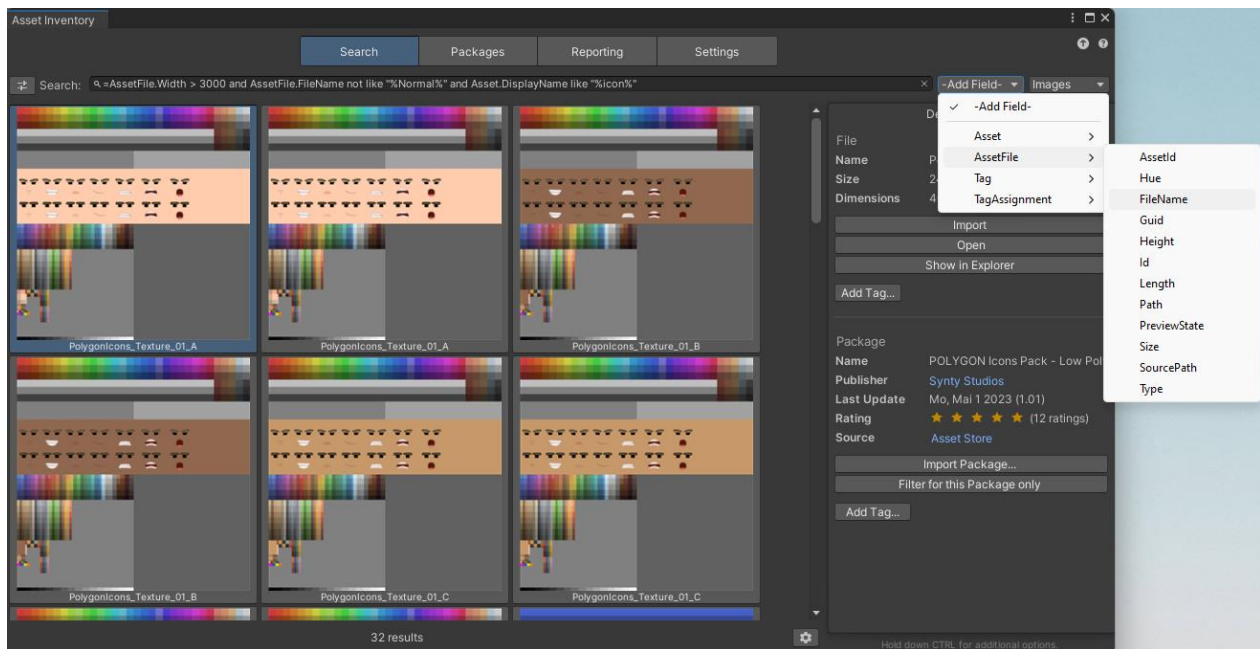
Asset Inventory

Search | Packages | Reporting | Settings

Search: =AssetFile.Width > 3000 and AssetFile.FileName not like "%Normal%" and Asset.DisplayName like "%icon%"

-Add Field- | Images

✓ -Add Field-
Asset >
AssetFile >
Tag >
TagAssignment >

AssetId
Hue
FileName
Guid
Height
Id
Length
Path
PreviewState
Size
SourcePath
Type

PolygonIcons_Texture_01_A
PolygonIcons_Texture_01_A
PolygonIcons_Texture_01_B
PolygonIcons_Texture_01_B
PolygonIcons_Texture_01_C
PolygonIcons_Texture_01_C

32 results

De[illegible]

File
Name P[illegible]
Size 2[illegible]
Dimensions 4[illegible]

Import
Open
Show in Explorer
Add Tag...

Package
Name POLYGON Icons Pack - Low Pol
Publisher Synty Studios
Last Update Mo, Mai 1 2023 (1.01)
Rating ★ ★ ★ ★ ★ (12 ratings)
Source Asset Store

Import Package...
Filter for this Package only
Add Tag...

Hold down CTRL for additional options.